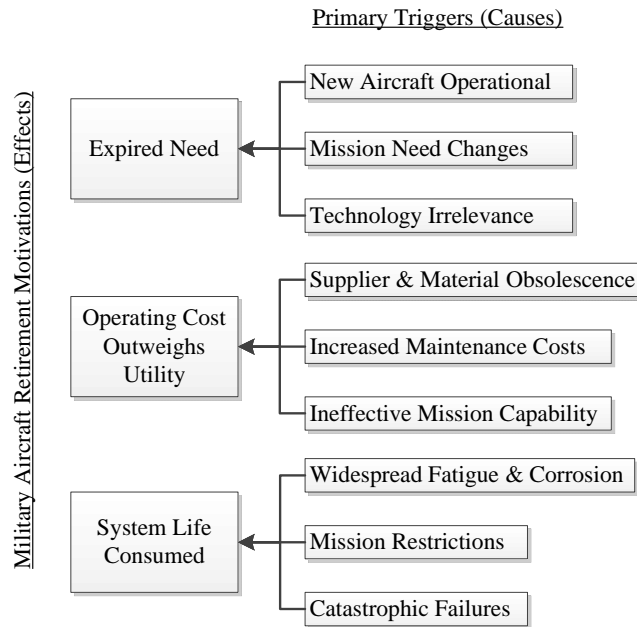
Primary Triggers (Causes)

Military Aircraft Retirement Motivations (Effects)

Expired Need

New Aircraft Operational

Mission Need Changes

Technology Irrelevance

Operating Cost Outweighs Utility

Supplier & Material Obsolescence

Increased Maintenance Costs

Ineffective Mission Capability

System Life Consumed

Widespread Fatigue & Corrosion

Mission Restrictions

Catastrophic Failures